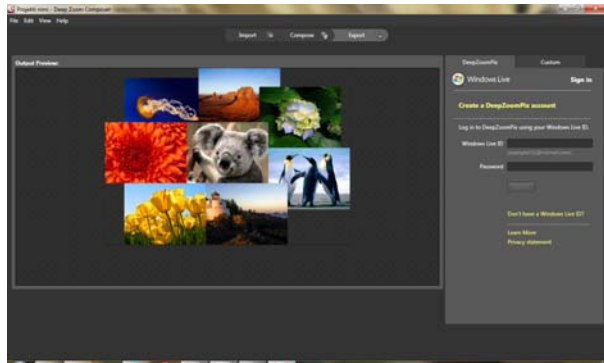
Progetto mini - Deep Zoom Composer

File Edit View Help

Import Compose Export

Output Preview

DeepZoomPix Custom

Windows Live Sign in

Create a DeepZoomPix account

Log in to DeepZoomPix using your Windows Live ID.

Windows Live ID:

Password:

Don't have a Windows Live ID?

Learn More

Privacy statement